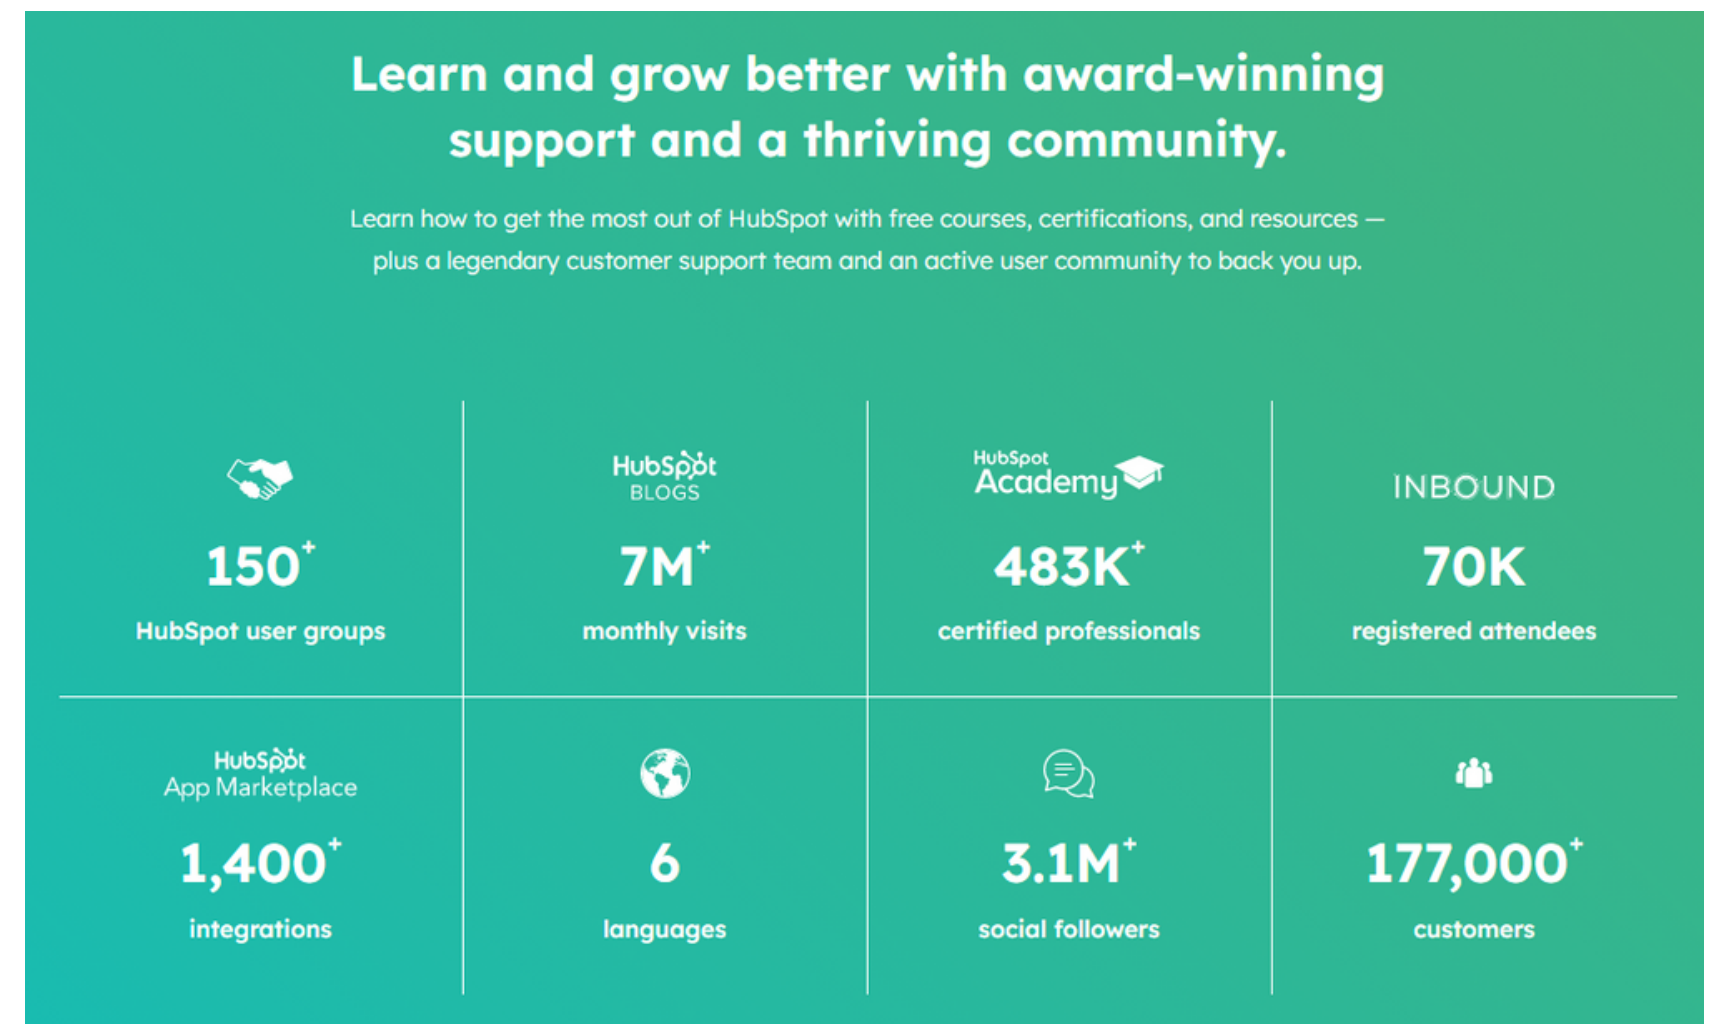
Learn and grow better with award-winning support and a thriving community.

Learn how to get the most out of HubSpot with free courses, certifications, and resources — plus a legendary customer support team and an active user community to back you up.

150$^+$
HubSpot user groups

HubSpot BLOGS
7M$^+$
monthly visits

HubSpot Academy
483K$^+$
certified professionals

INBOUND
70K
registered attendees

HubSpot App Marketplace
1,400$^+$
integrations

6
languages

3.1M$^+$
social followers

177,000$^+$
customers